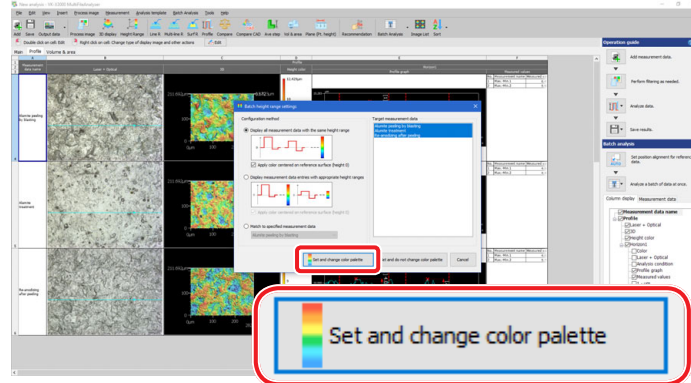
New analysis - VK-X3000 MultiFileAnalyzer

File Edit View Insert Process image Measurement Analysis template Batch Analysis Tools Help

Add Save Output data Process image 3D display Height Range Line R Multi-line R Surf R Profile Compare Compare CAD Area step Vol & area Plane (PL height) Recommendation Batch Analysis Image List Sort

Double click on cell: Edit Right click on cell: Change type of display image and other actions Edit

Main Profile Volume & area

Measurement data name
Laser + Optical
3D
Height color
Profile graph
Measurement

Abrasive peeling by blasting
Abrasive treatment
Re-anodizing after peeling

Batch height range settings

Configuration method
Display all measurement data with the same height range
Apply color centered on reference surface (height 0)
Display measurement data entries with appropriate height ranges
Apply color centered on reference surface (height 0)
Match to specified measurement data
Abrasive peeling by blasting

Target measurement data
Abrasive peeling by blasting
Abrasive treatment
Re-anodizing after peeling

Set and change color palette
Set and do not change color palette
Cancel

Operation guide
Add measurement data.
Perform filtering as needed.
Analyze data.
Save results.

Batch analysis
Set position alignment for reference data.
Analyze a batch of data at once.

Column display Measurement data
Measurement data name
Profile
Laser + Optical
3D
Height color
Measurement
Color
Laser + Optical
Analysis condition
Profile graph
Measured values

Set and change color palette